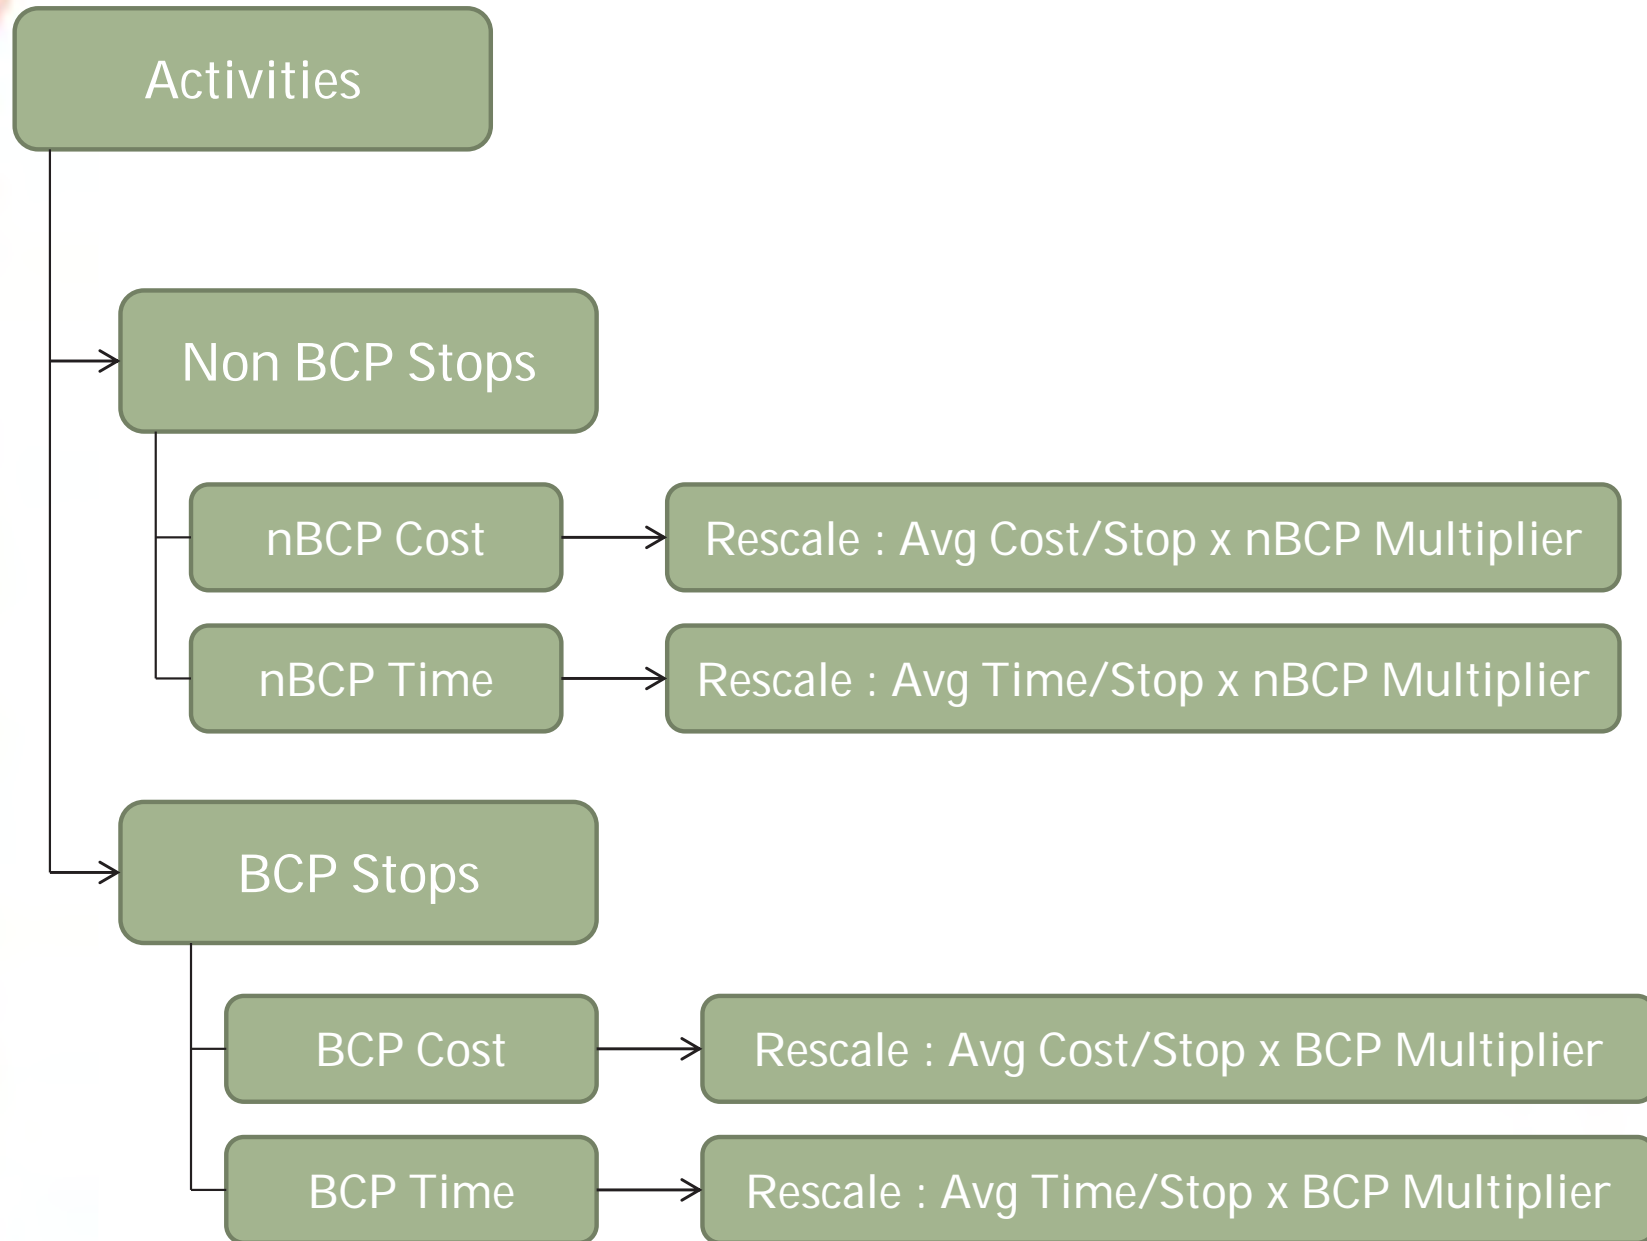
Activities

Non BCP Stops

nBCP Cost

Rescale : Avg Cost/Stop x nBCP Multiplier

nBCP Time

Rescale : Avg Time/Stop x nBCP Multiplier

BCP Stops

BCP Cost

Rescale : Avg Cost/Stop x BCP Multiplier

BCP Time

Rescale : Avg Time/Stop x BCP Multiplier